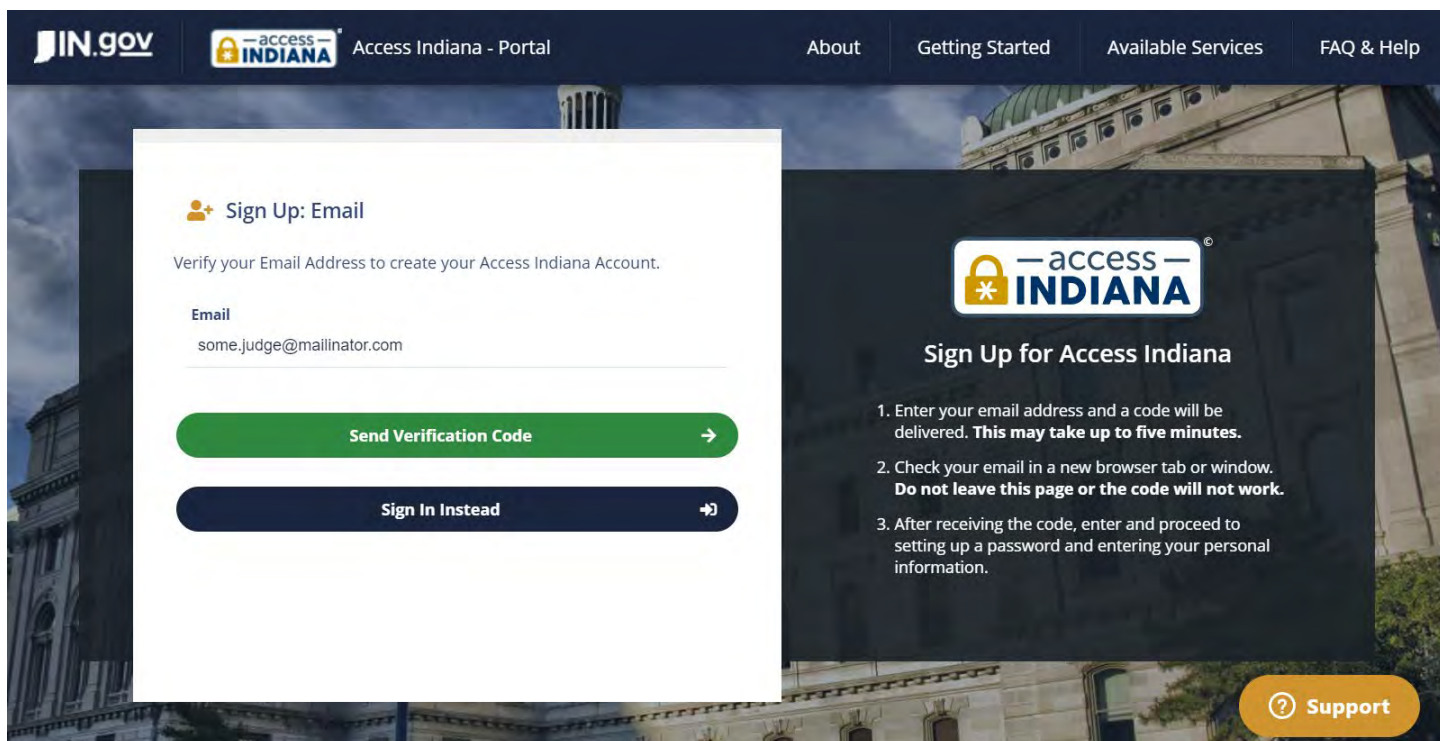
IN.gov

—access— INDIANA

Access Indiana - Portal

About

Getting Started

Available Services

FAQ & Help

Sign Up: Email

Verify your Email Address to create your Access Indiana Account.

Email

some.judge@mailinator.com

Send Verification Code

Sign In Instead

—access— INDIANA ©

Sign Up for Access Indiana

1. Enter your email address and a code will be delivered. **This may take up to five minutes.**

2. Check your email in a new browser tab or window. **Do not leave this page or the code will not work.**

3. After receiving the code, enter and proceed to setting up a password and entering your personal information.

Support